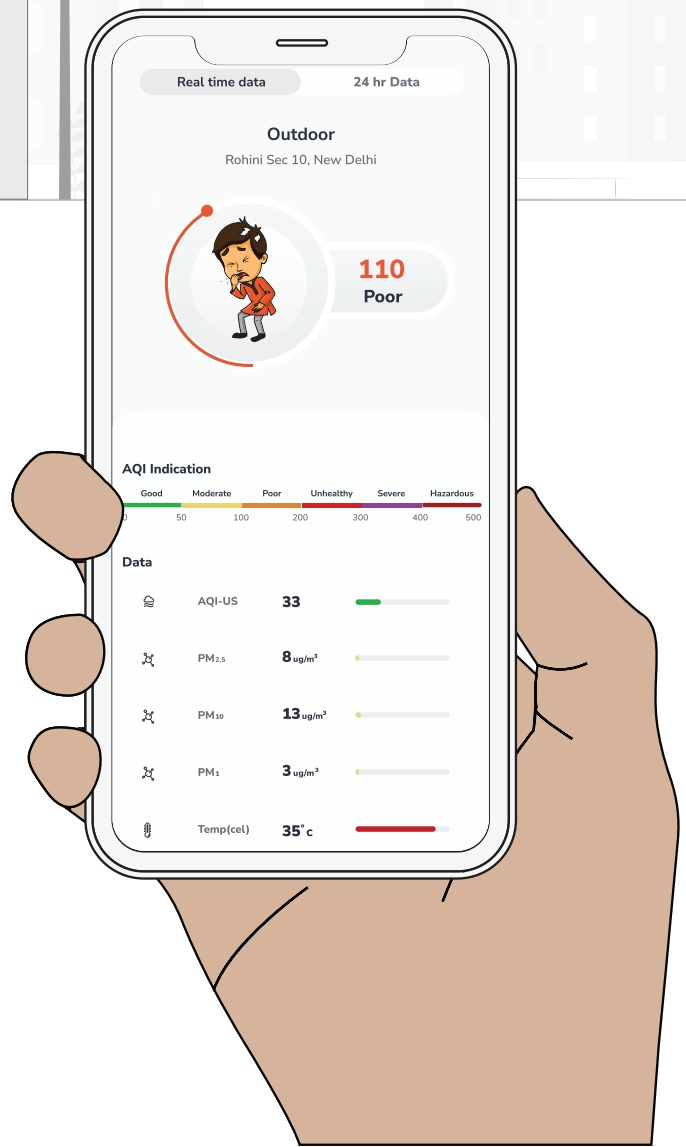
Real time data

24 hr Data

Outdoor

Rohini Sec 10, New Delhi

110

Poor

AQI Indication

| Good | Moderate | Poor | Unhealthy | Severe | Hazardous |
|---|---|---|---|---|---|

0 50 100 200 300 400 500

Data

AQI-US 33

$PM_{2.5}$ 8 ug/m³

$PM_{10}$ 13 ug/m³

$PM_{1}$ 3 ug/m³

Temp(cel) 35°c